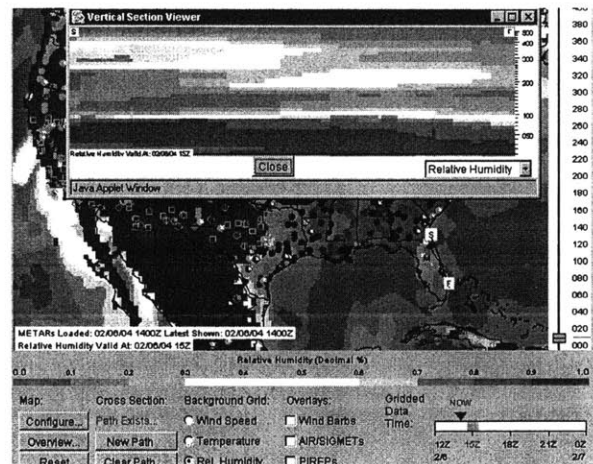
Vertical Section Viewer

S

E

500

400

300

200

100

050

Relative Humidity Valid At: 02/06/04 15Z

Close

Relative Humidity

Java Applet Window

400
380
360
340
320
300
280
260
240
220
200
180
160
140
120
100
080
060
040
020
000

S

E

METARs Loaded: 02/06/04 1400Z Latest Shown: 02/06/04 1400Z
Relative Humidity Valid At: 02/06/04 15Z

Relative Humidity (Decimal %)

0.0 0.1 0.2 0.3 0.4 0.5 0.6 0.7 0.8 0.9 1.0

Map:
Configure...
Overview...
Reset

Cross Section:
Path Exists...
New Path
Clear Path

Background Grid:
Wind Speed
Temperature
Rel. Humidity

Overlays:
Wind Barbs
AIR/SIGMETs
PIREPs

Gridded Data Time:

NOW

12Z 2/6
15Z
18Z
21Z
0Z 2/7